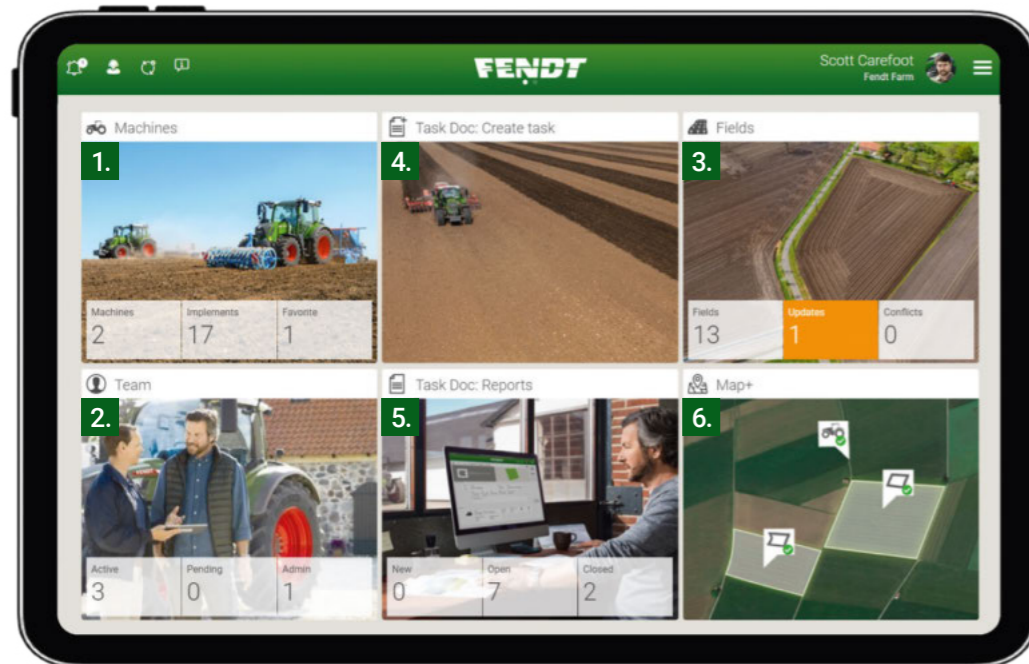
FENDT

Scott Carefoot
Fendt Farm

Machines
1.
Machines
2
Implements
17
Favorite
1

Task Doc: Create task
4.

Fields
3.
Fields
13
Updates
1
Conflicts
0

Team
2.
Active
3
Pending
0
Admin
1

Task Doc: Reports
5.
New
0
Open
7
Closed
2

Map+
6.